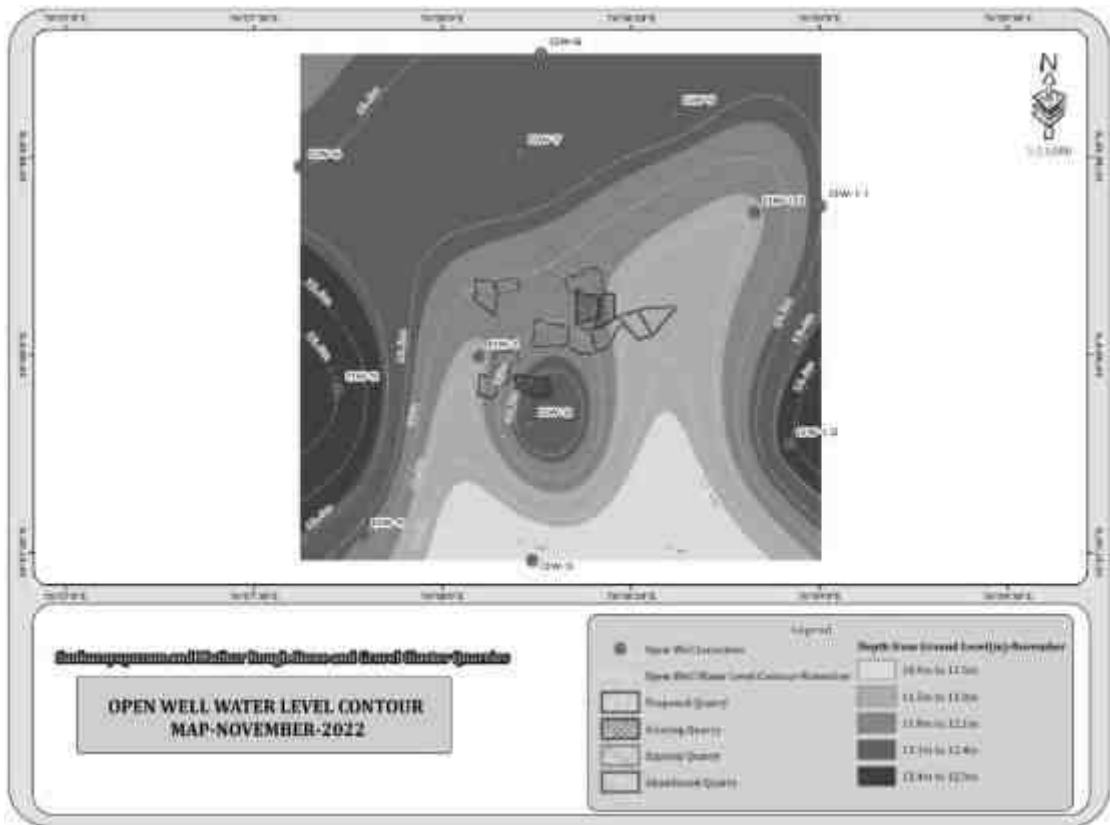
N

OW-6

OW-11

OW-5

OPEN WELL WATER LEVEL CONTOUR MAP-NOVEMBER-2022

Legend

Open Well Locations

Open Well Water Level Contour Elevation

Proposed Quarry

Existing Quarry

Expired Quarry

Abandoned Quarry

Depth from Ground Level(m)-November

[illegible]

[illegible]

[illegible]

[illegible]

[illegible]